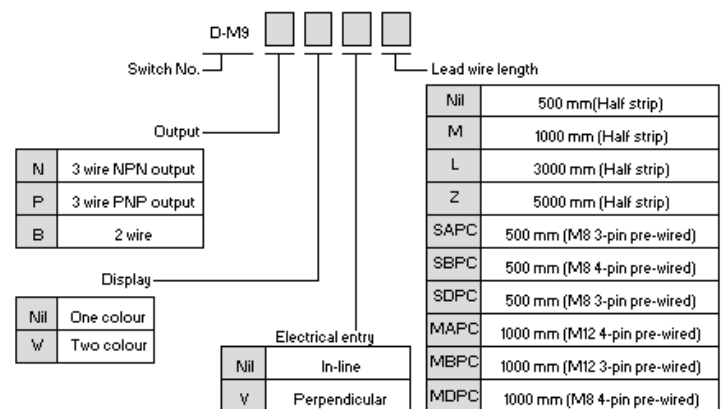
D-M9

Switch No.

Lead wire length

Output

| N | 3 wire NPN output |
|---|---|
| P | 3 wire PNP output |
| B | 2 wire |

Display

| Nil | One colour |
|---|---|
| W | Two colour |

Electrical entry

| Nil | In-line |
|---|---|
| V | Perpendicular |

| Nil | 500 mm(Half strip) |
|---|---|
| M | 1000 mm (Half strip) |
| L | 3000 mm (Half strip) |
| Z | 5000 mm (Half strip) |
| SAPC | 500 mm (M8 3-pin pre-wired) |
| SBPC | 500 mm (M8 4-pin pre-wired) |
| SDPC | 500 mm (M8 3-pin pre-wired) |
| MAPC | 1000 mm (M12 4-pin pre-wired) |
| MBPC | 1000 mm (M12 3-pin pre-wired) |
| MDPC | 1000 mm (M8 4-pin pre-wired) |